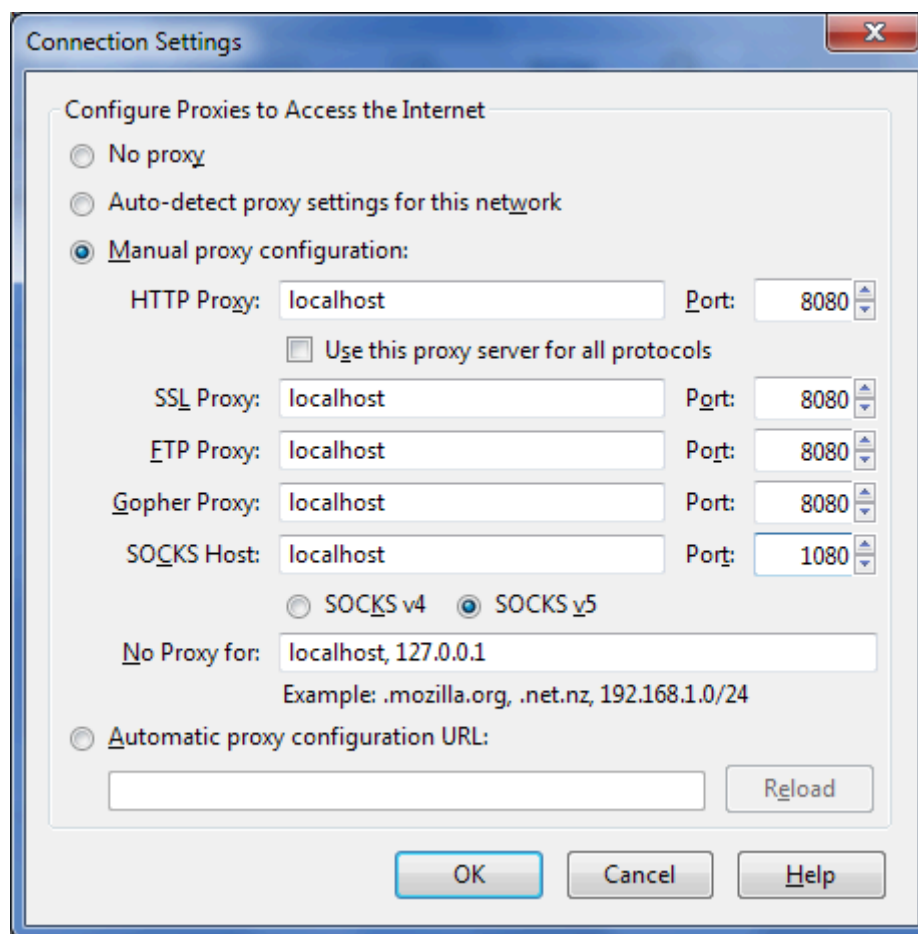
Connection Settings

Configure Proxies to Access the Internet

No proxy

Auto-detect proxy settings for this network

Manual proxy configuration:

HTTP Proxy: localhost Port: 8080

Use this proxy server for all protocols

SSL Proxy: localhost Port: 8080

FTP Proxy: localhost Port: 8080

Gopher Proxy: localhost Port: 8080

SOCKS Host: localhost Port: 1080

SOCKS v4 SOCKS v5

No Proxy for: localhost, 127.0.0.1

Example: .mozilla.org, .net.nz, 192.168.1.0/24

Automatic proxy configuration URL:

Reload

OK Cancel Help